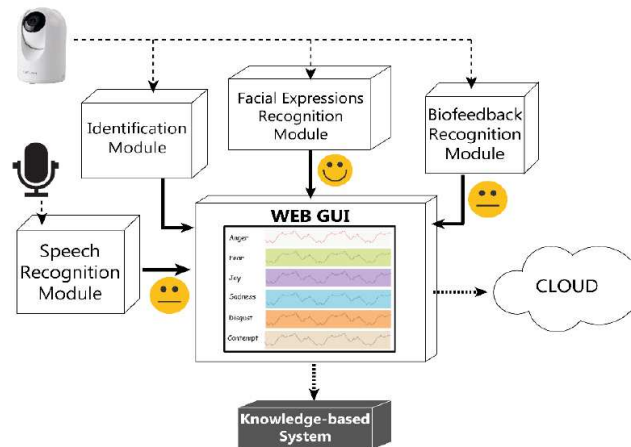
Identification Module

Facial Expressions Recognition Module

Biofeedback Recognition Module

Speech Recognition Module

WEB GUI

Anger

Fear

Joy

Sadness

Disgust

Contempt

CLOUD

Knowledge-based System